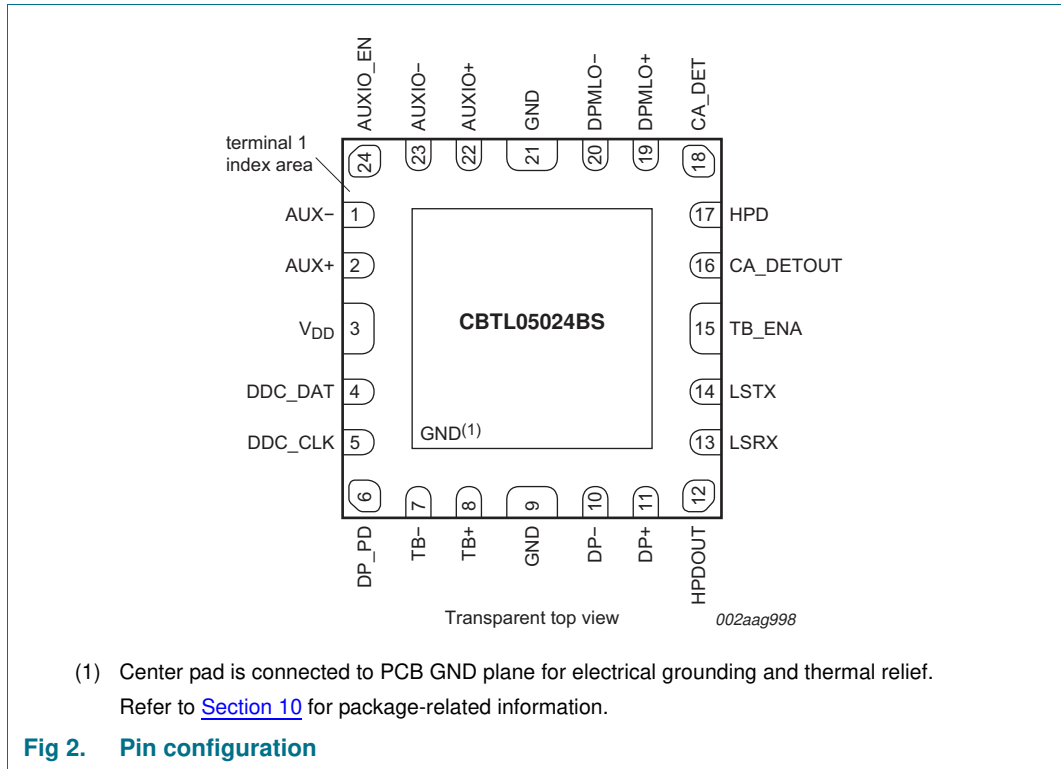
AUXIO_EN
AUXIO−
AUXIO+
GND
DPMLO−
DPMLO+
CA_DET

terminal 1 index area

24
23
22
21
20
19
18

AUX− 1
AUX+ 2
$V_{DD}$ 3
DDC_DAT 4
DDC_CLK 5

17 HPD
16 CA_DETOUT
15 TB_ENA
14 LSTX
13 LSRX

CBTL05024BS

GND$^{(1)}$

6
7
8
9
10
11
12

DP_PD
TB−
TB+
GND
DP−
DP+
HPDOUT

Transparent top view

002aag998

(1) Center pad is connected to PCB GND plane for electrical grounding and thermal relief.
Refer to Section 10 for package-related information.

Fig 2. Pin configuration